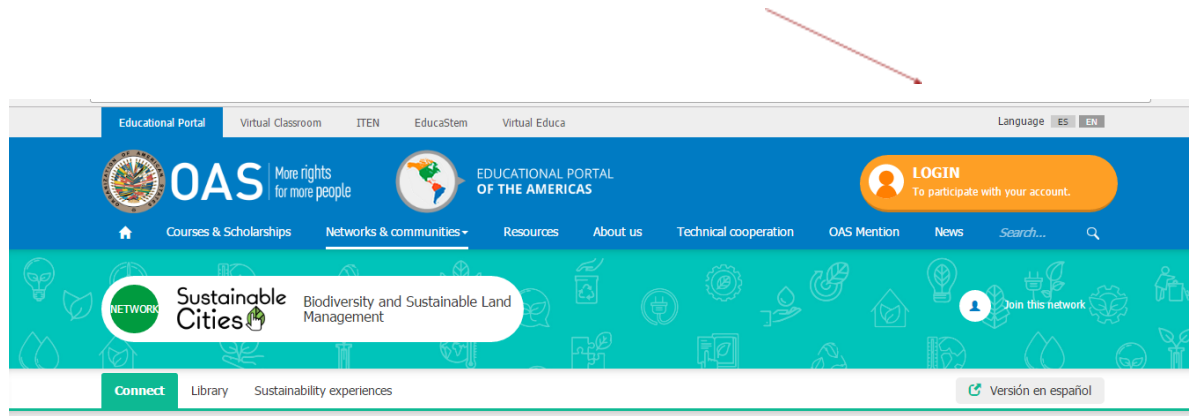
Educational Portal Virtual Classroom ITEN EducaStem Virtual Educa

Language ES EN

OAS More rights for more people

EDUCATIONAL PORTAL OF THE AMERICAS

LOGIN
To participate with your account.

Courses & Scholarships Networks & communities Resources About us Technical cooperation OAS Mention News Search...

NETWORK Sustainable Cities

Biodiversity and Sustainable Land Management

Join this network

Connect Library Sustainability experiences

Versión en español